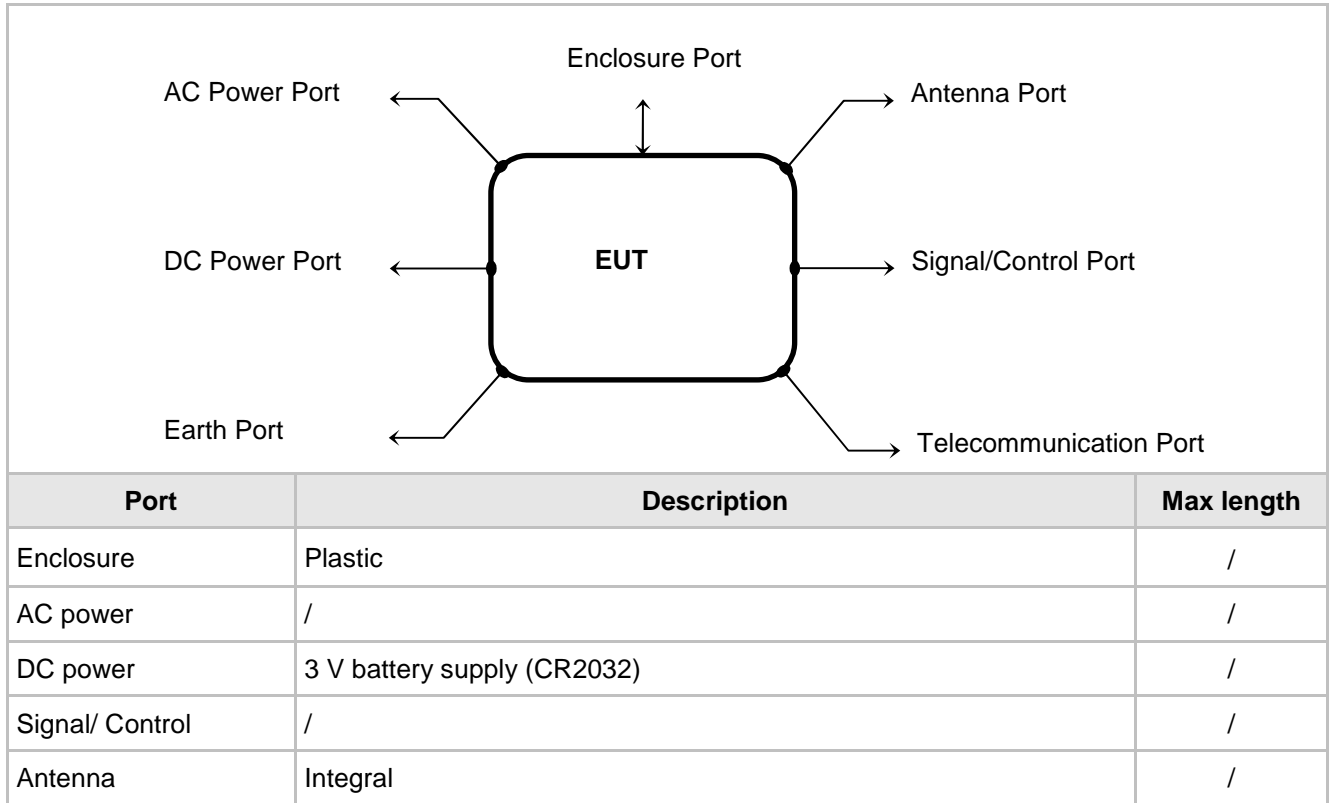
Enclosure Port

AC Power Port

Antenna Port

DC Power Port

EUT

Signal/Control Port

Earth Port

Telecommunication Port

| Port | Description | Max length |
|---|---|---|
| Enclosure | Plastic | / |
| AC power | / | / |
| DC power | 3 V battery supply (CR2032) | / |
| Signal/ Control | / | / |
| Antenna | Integral | / |